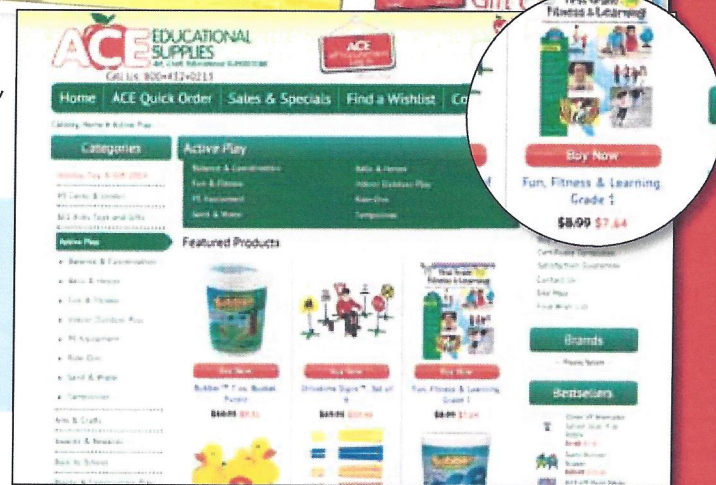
ACE EDUCATIONAL SUPPLIES

Call Us: 800-412-0213

ACE

Home | ACE Quick Order | Sales & Specials | Find a Wishlist | Co

Catalog Home > Active Play

Categories

Active Play

Balance & Coordination

Fun & Fitness

PE Equipment

Sand & Water

Balls & Hoops

Indoor Outdoor Play

Ride-Ons

Trampolines

Active Play

Balance & Coordination

Balls & Hoops

Fun & Fitness

Indoor Outdoor Play

PE Equipment

Ride-Ons

Sand & Water

Trampolines

Arts & Crafts

Back to School

Featured Products

Buy Now

Bubble™ Fun Bucket Puzzle

Buy Now

Buy Now

Fun, Fitness & Learning Grade 1

First Grade Fitness & Learning

Buy Now

Fun, Fitness & Learning Grade 1

$8.99 $7.64

Brands

Bestsellers